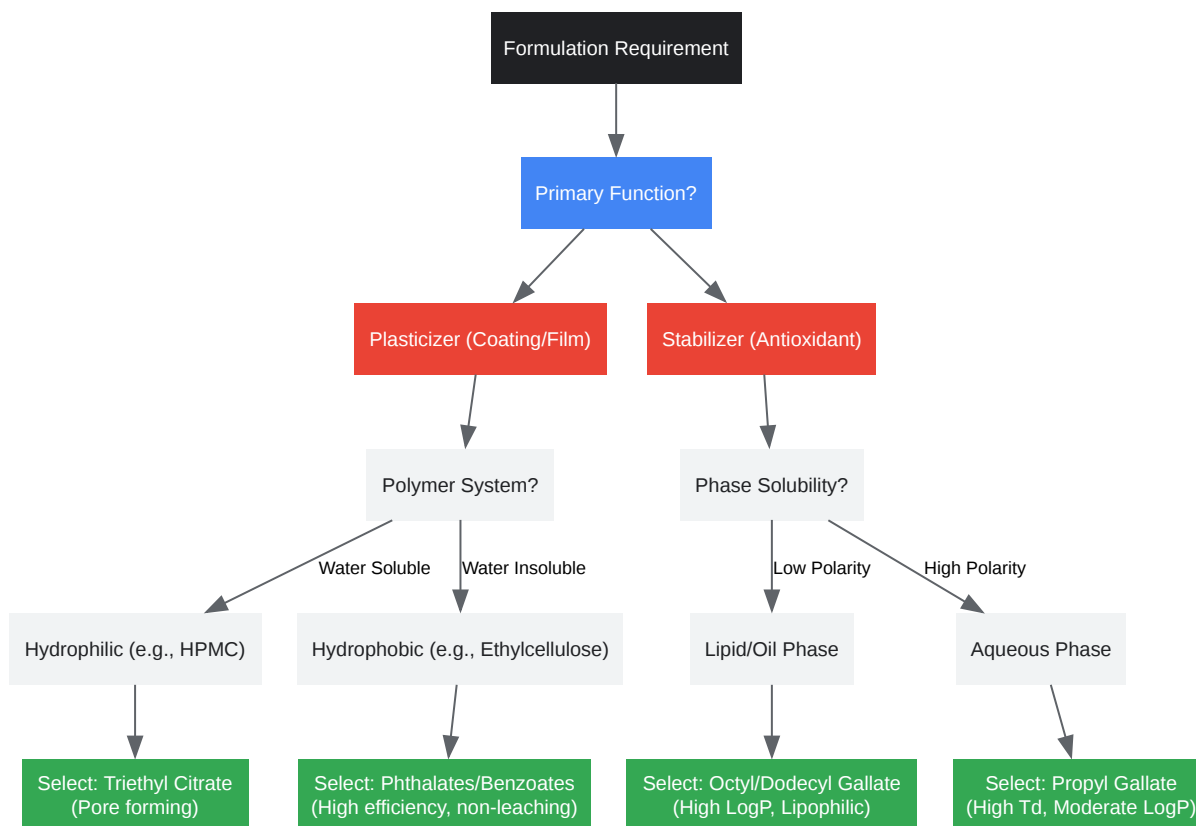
Formulation Requirement

Primary Function?

Plasticizer (Coating/Film)

Stabilizer (Antioxidant)

Polymer System?

Phase Solubility?

Water Soluble

Water Insoluble

Low Polarity

High Polarity

Hydrophilic (e.g., HPMC)

Hydrophobic (e.g., Ethylcellulose)

Lipid/Oil Phase

Aqueous Phase

Select: Triethyl Citrate (Pore forming)

Select: Phthalates/Benzoates (High efficiency, non-leaching)

Select: Octyl/Dodecyl Gallate (High LogP, Lipophilic)

Select: Propyl Gallate (High Td, Moderate LogP)